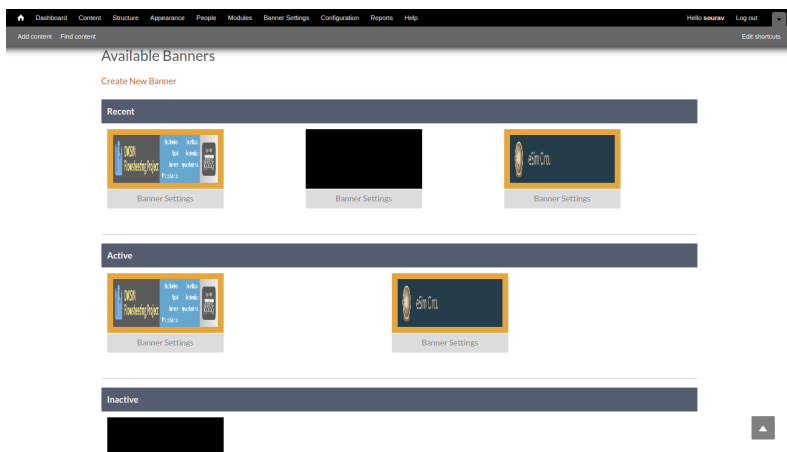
Dashboard Content Structure Appearance People Modules Banner Settings Configuration Reports Help
Hello sourav Log out
Add content Find content
Edit shortcuts

Available Banners

Create New Banner

Recent

DWSIM Flowsheeting Project

Banner Settings

Banner Settings

eSim Circ.

Banner Settings

Active

DWSIM Flowsheeting Project

Banner Settings

eSim Circ.

Banner Settings

Inactive